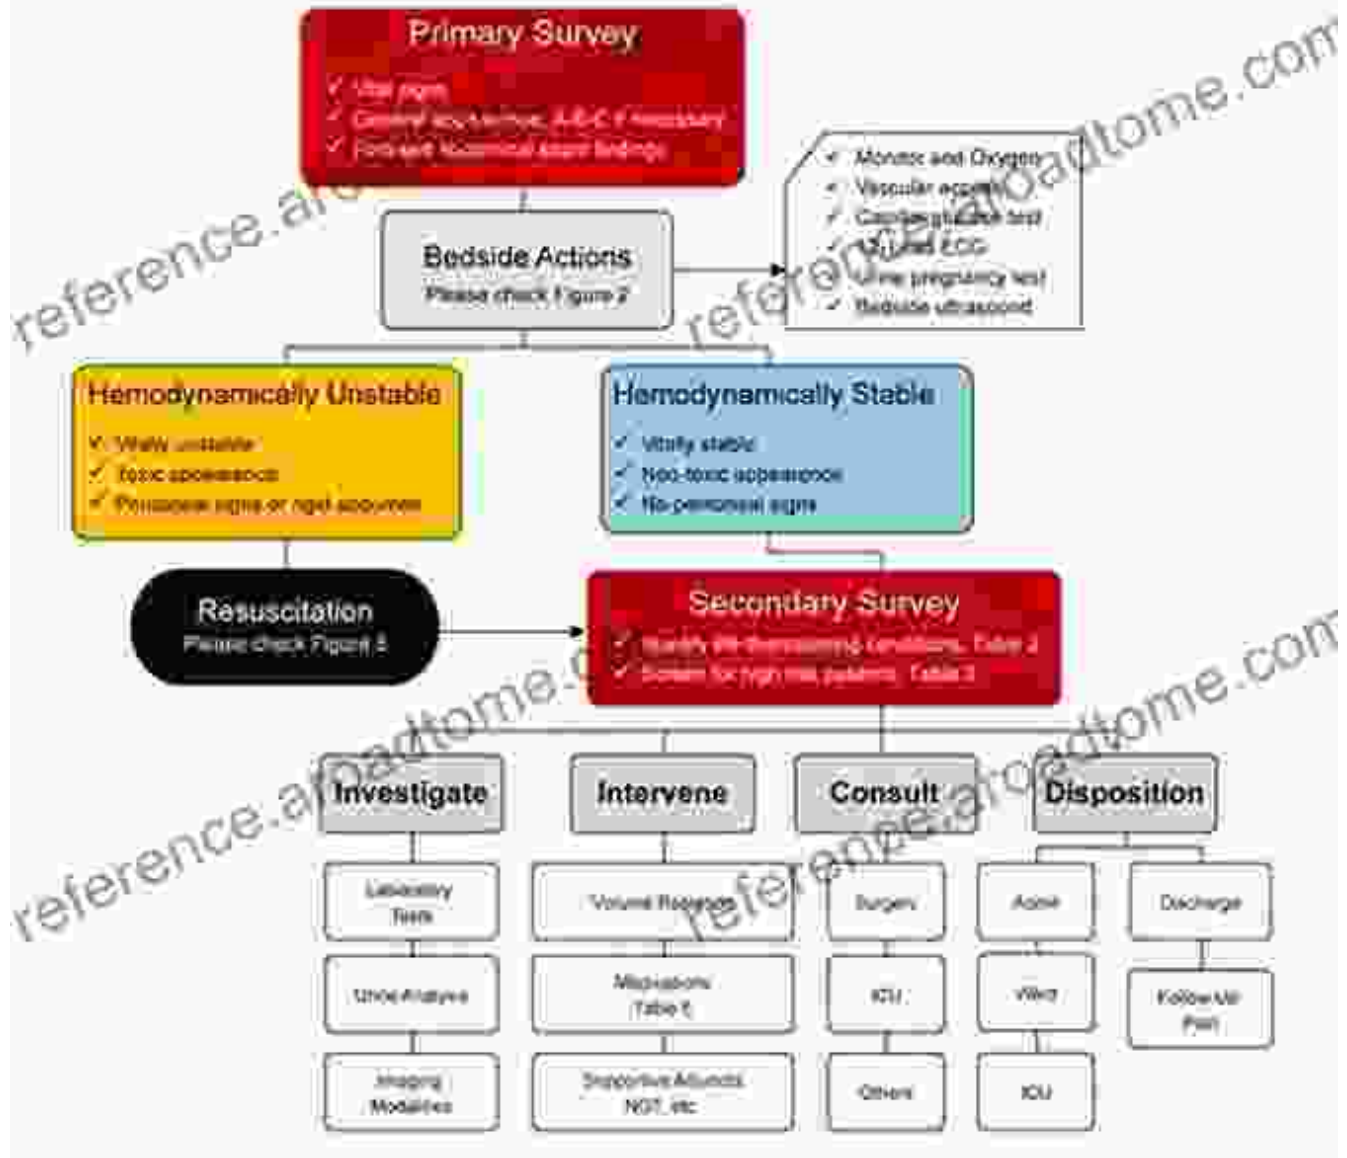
Primary Survey
✓ Vital signs
✓ General appearance, A-B-C if necessary
✓ Focused abdominal exam findings

Bedside Actions
Please check Figure 2

✓ Monitor and Oxygen
✓ Vascular access
✓ Capillary glucose test
✓ 12-Lead ECG
✓ Urine pregnancy test
✓ Bedside ultrasound

Hemodynamically Unstable
✓ Vitally unstable
✓ Toxic appearance
✓ Peritoneal signs or rigid abdomen

Hemodynamically Stable
✓ Vitally stable
✓ Non-toxic appearance
✓ No peritoneal signs

Resuscitation
Please check Figure 3

Secondary Survey
✓ Identify life-threatening conditions, Table 2
✓ Screen for high risk patients, Table 3

Investigate

Intervene

Consult

Disposition

Laboratory Tests

Volume Repletion

Surgery

Admit

Discharge

Urine Analysis

Medications Table 6

ICU

Ward

Follow-Up Plan

Imaging Modalities

Supportive Adjuncts NGT, etc

Others

ICU

reference.aroadtome.com
reference.aroadtome.com
reference.aroadtome.com
reference.aroadtome.com